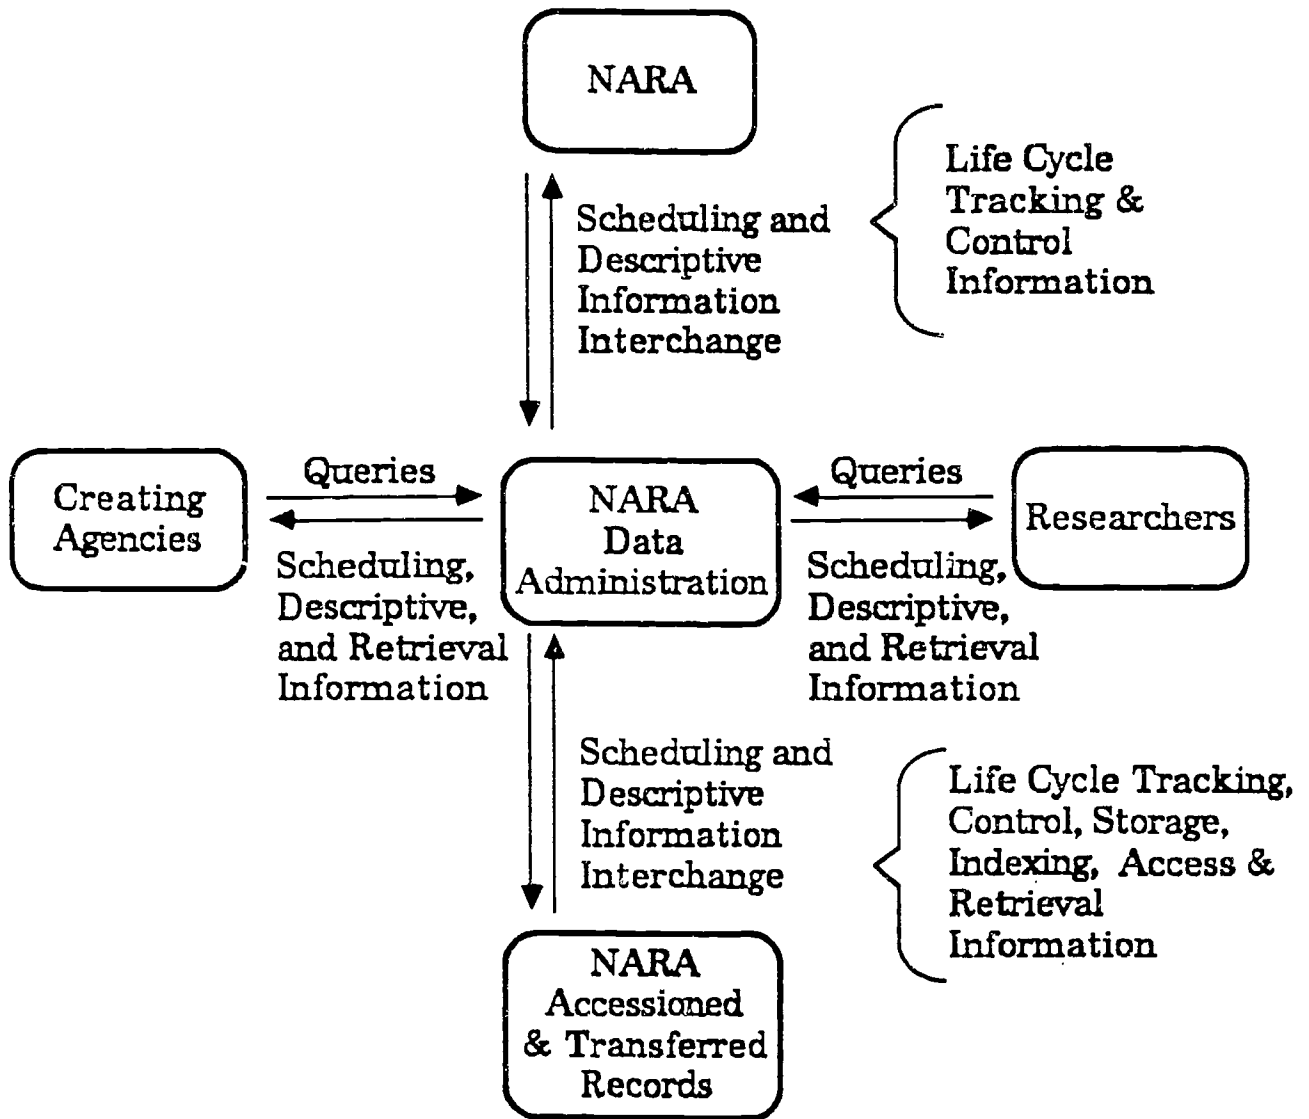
NARA

Scheduling and Descriptive Information Interchange

Life Cycle Tracking & Control Information

Creating Agencies

Queries

Scheduling, Descriptive, and Retrieval Information

NARA Data Administration

Queries

Researchers

Scheduling, Descriptive, and Retrieval Information

Scheduling and Descriptive Information Interchange

Life Cycle Tracking, Control, Storage, Indexing, Access & Retrieval Information

NARA Accessioned & Transferred Records